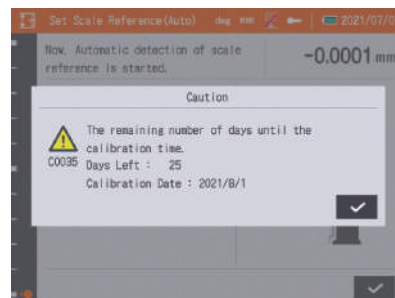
Set Scale Reference(Auto) deg mm 2021/07/0

Now, Automatic detection of scale reference is started.

-0.0001 mm

Caution

C0035 The remaining number of days until the calibration time.
Days Left : 25
Calibration Date : 2021/8/1